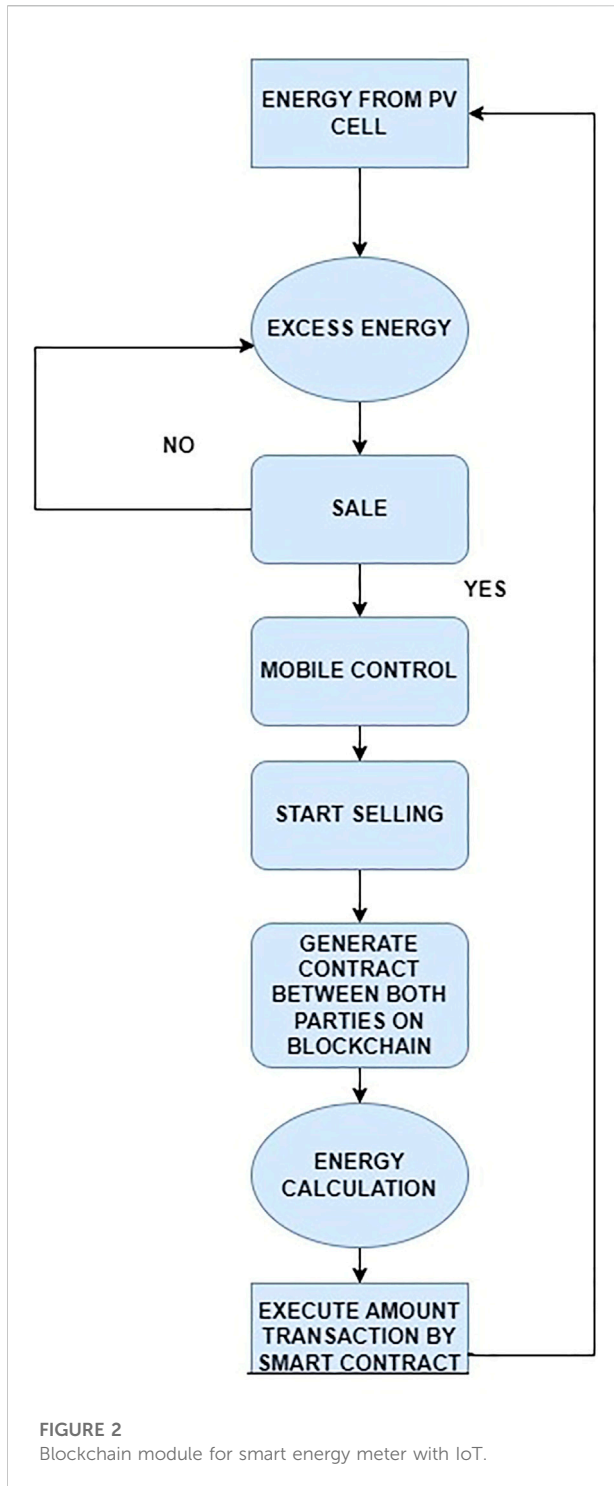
ENERGY FROM PV CELL

EXCESS ENERGY

NO

SALE

YES

MOBILE CONTROL

START SELLING

GENERATE CONTRACT BETWEEN BOTH PARTIES ON BLOCKCHAIN

ENERGY CALCULATION

EXECUTE AMOUNT TRANSACTION BY SMART CONTRACT

FIGURE 2
Blockchain module for smart energy meter with IoT.